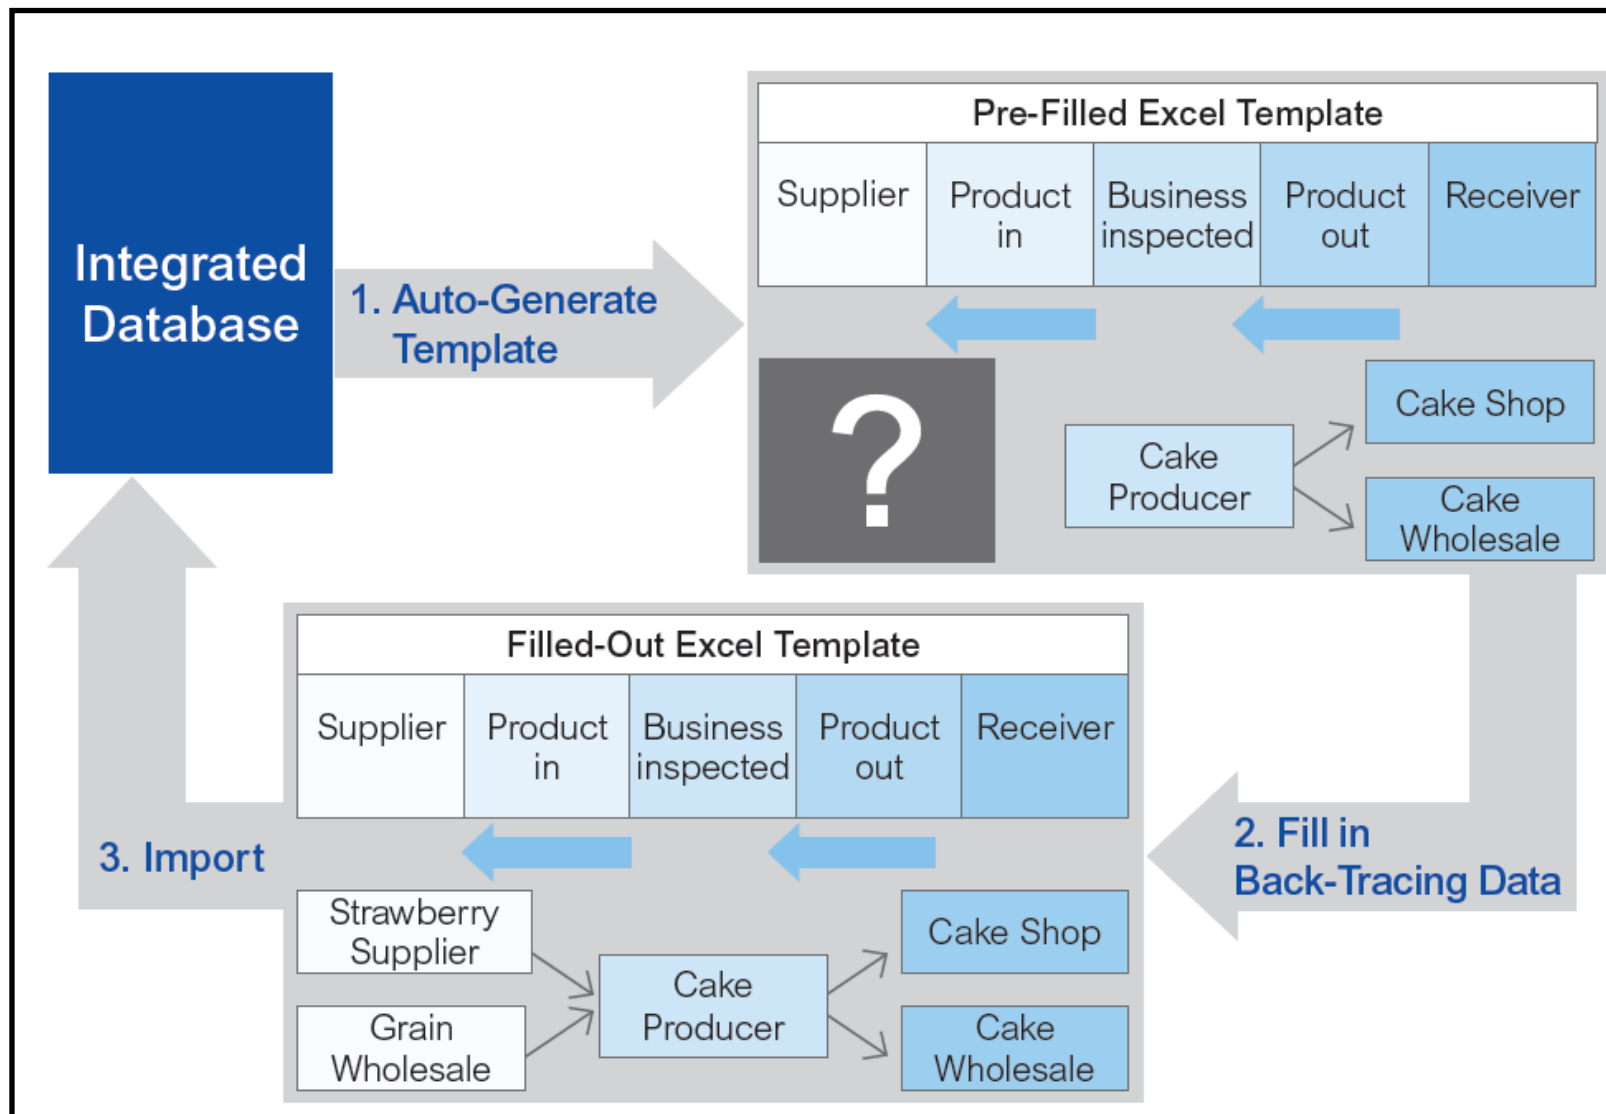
Integrated Database

1. Auto-Generate Template

Pre-Filled Excel Template

| Supplier | Product in | Business inspected | Product out | Receiver |
|---|---|---|---|---|

?

Cake Producer

Cake Shop

Cake Wholesale

2. Fill in Back-Tracing Data

Filled-Out Excel Template

| Supplier | Product in | Business inspected | Product out | Receiver |
|---|---|---|---|---|

3. Import

Strawberry Supplier

Grain Wholesale

Cake Producer

Cake Shop

Cake Wholesale